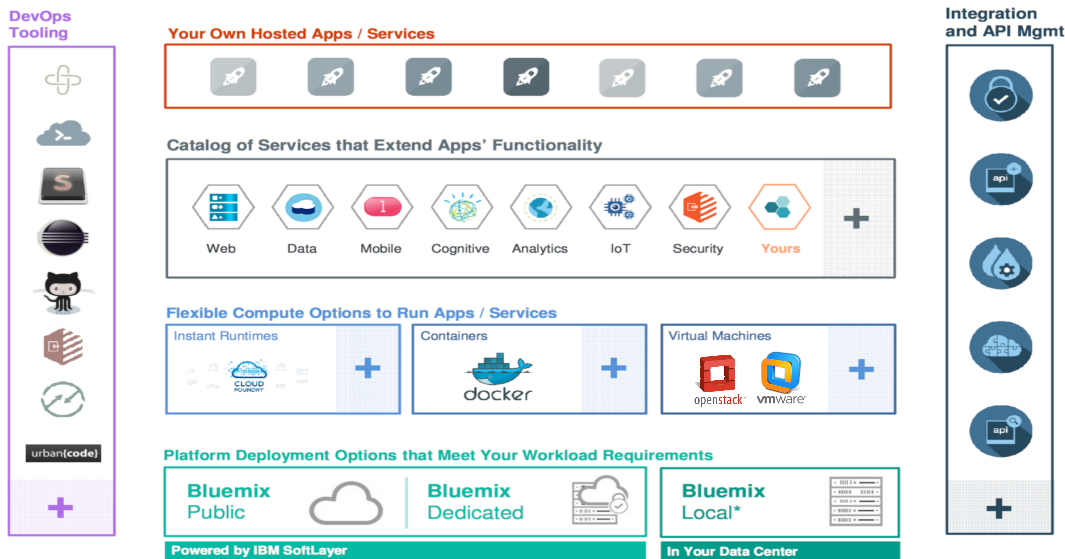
DevOps Tooling

urban{code}

+

Your Own Hosted Apps / Services

Catalog of Services that Extend Apps' Functionality

Web
Data
Mobile
Cognitive
Analytics
IoT
Security
Yours

1

+

Flexible Compute Options to Run Apps / Services

Instant Runtimes

CLOUD FOUNDRY

+

Containers

docker

+

Virtual Machines

openstack

vmware

+

Platform Deployment Options that Meet Your Workload Requirements

Bluemix Public

Bluemix Dedicated

Powered by IBM SoftLayer

Bluemix Local*

In Your Data Center

Integration and API Mgmt

api

api

+